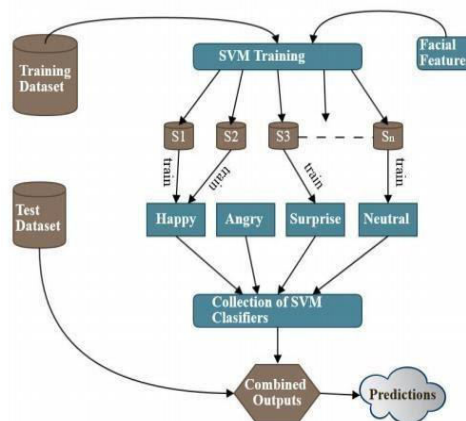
Training Dataset

SVM Training

Facial Feature

S1

S2

S3

$S_n$

train

train

train

train

Test Dataset

Happy

Angry

Surprise

Neutral

Collection of SVM Clasifiers

Combined Outputs

Predictions